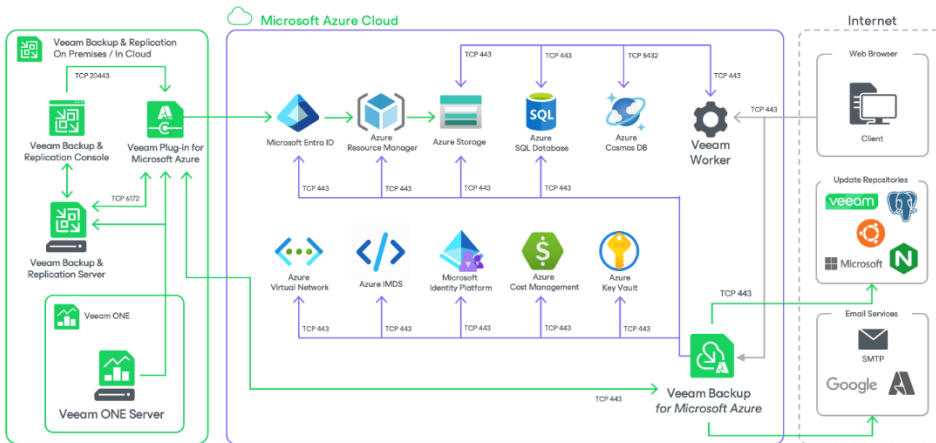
Veeam Backup & Replication On Premises / In Cloud

TCP 20443

Veeam Backup & Replication Console

Veeam Plug-in for Microsoft Azure

TCP 6172

Veeam Backup & Replication Server

Veeam ONE

Veeam ONE Server

Microsoft Azure Cloud

TCP 443

TCP 443

TCP 5432

TCP 443

Microsoft Entra ID

Azure Resource Manager

Azure Storage

SQL

Azure SQL Database

Azure Cosmos DB

Veeam Worker

TCP 443

TCP 443

TCP 443

TCP 443

TCP 443

Azure Virtual Network

Azure IMDS

Microsoft Identity Platform

Azure Cost Management

Azure Key Vault

TCP 443

TCP 443

TCP 443

TCP 443

TCP 443

TCP 443

TCP 443

Veeam Backup for Microsoft Azure

Internet

Web Browser

Client

Update Repositories

veeam

Microsoft

Email Services

SMTP

Google